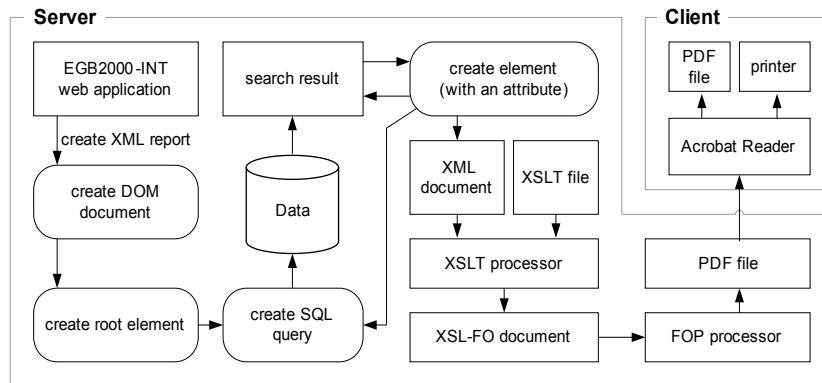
Server

EGB2000-INT web application

create XML report

create DOM document

create root element

search result

Data

create SQL query

create element (with an attribute)

XML document

XSLT file

XSLT processor

XSL-FO document

Client

PDF file

printer

Acrobat Reader

PDF file

FOP processor